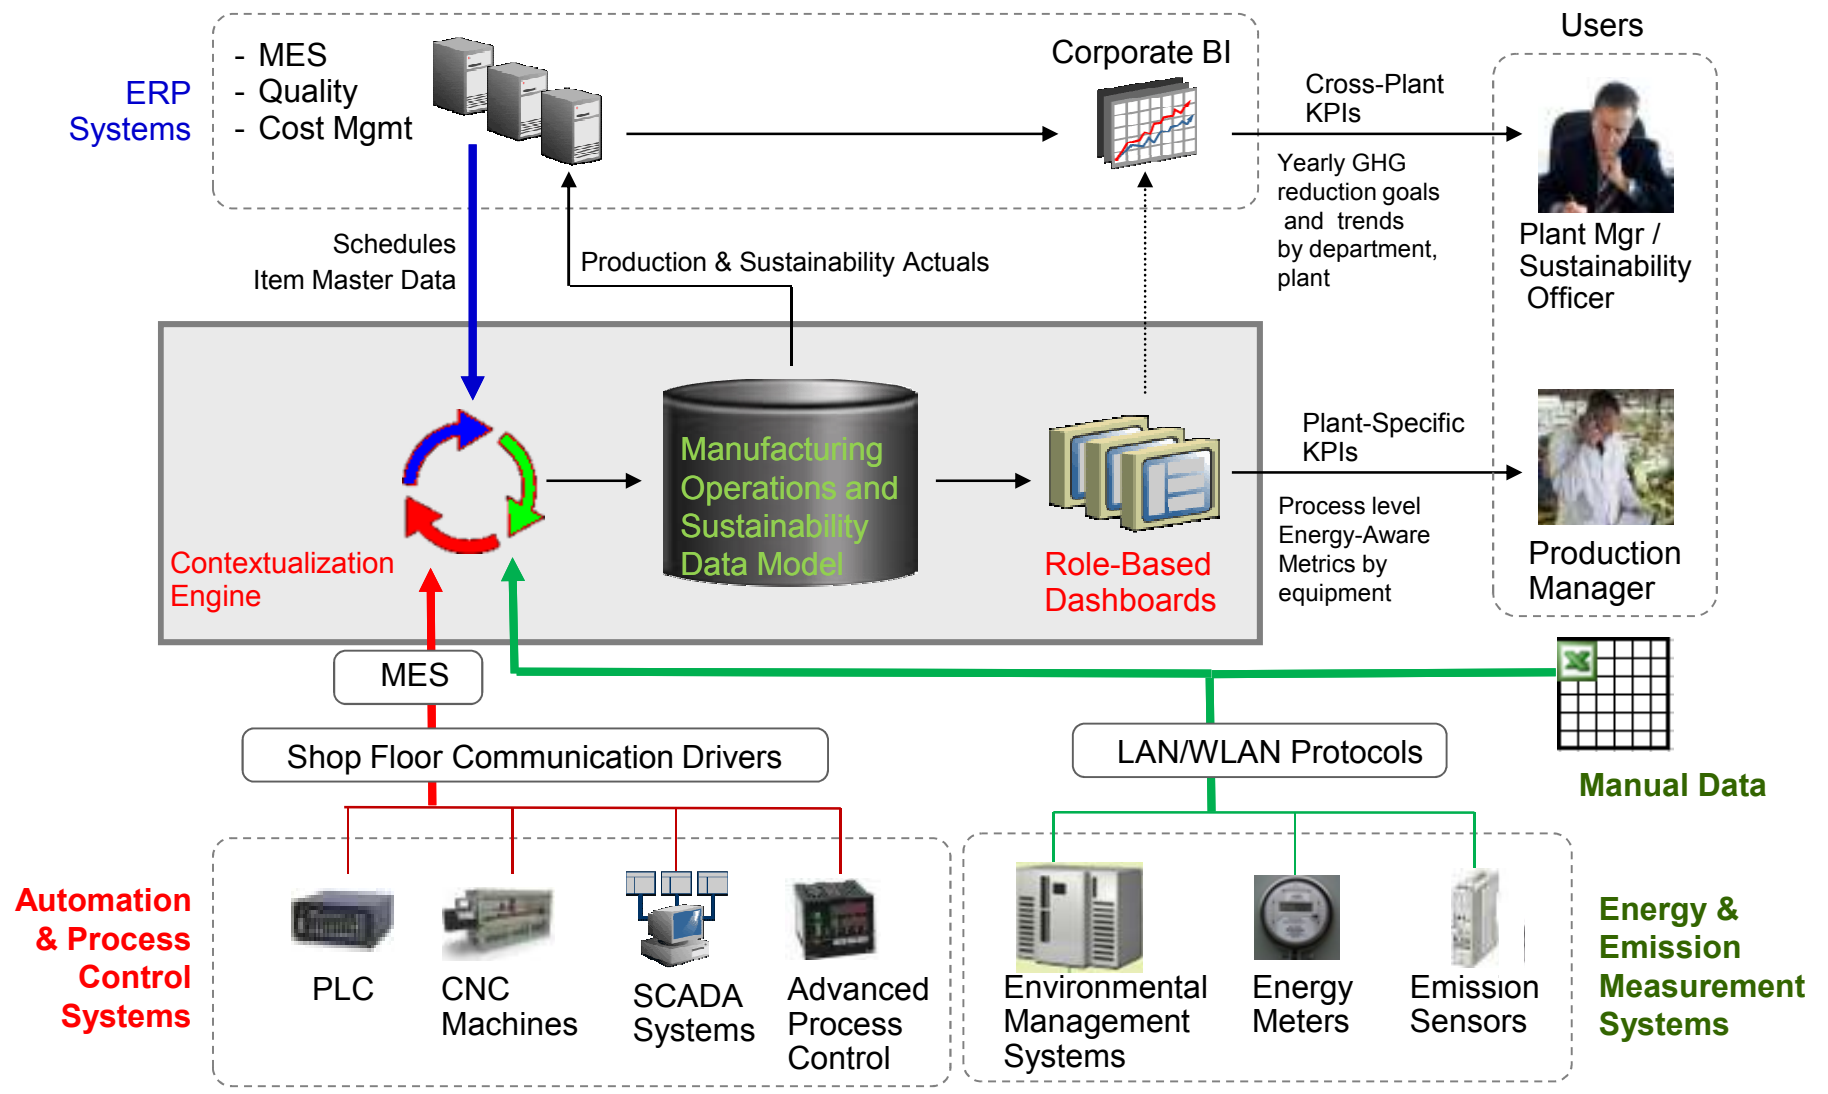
ERP Systems

- MES
- Quality
- Cost Mgmt

Corporate BI

Users

Cross-Plant KPIs

Yearly GHG reduction goals and trends by department, plant

Plant Mgr / Sustainability Officer

Schedules
Item Master Data

Production & Sustainability Actuals

Contextualization Engine

Manufacturing Operations and Sustainability Data Model

Role-Based Dashboards

Plant-Specific KPIs

Process level Energy-Aware Metrics by equipment

Production Manager

MES

Shop Floor Communication Drivers

LAN/WLAN Protocols

Manual Data

Automation & Process Control Systems

PLC

CNC Machines

SCADA Systems

Advanced Process Control

Environmental Management Systems

Energy Meters

Emission Sensors

Energy & Emission Measurement Systems